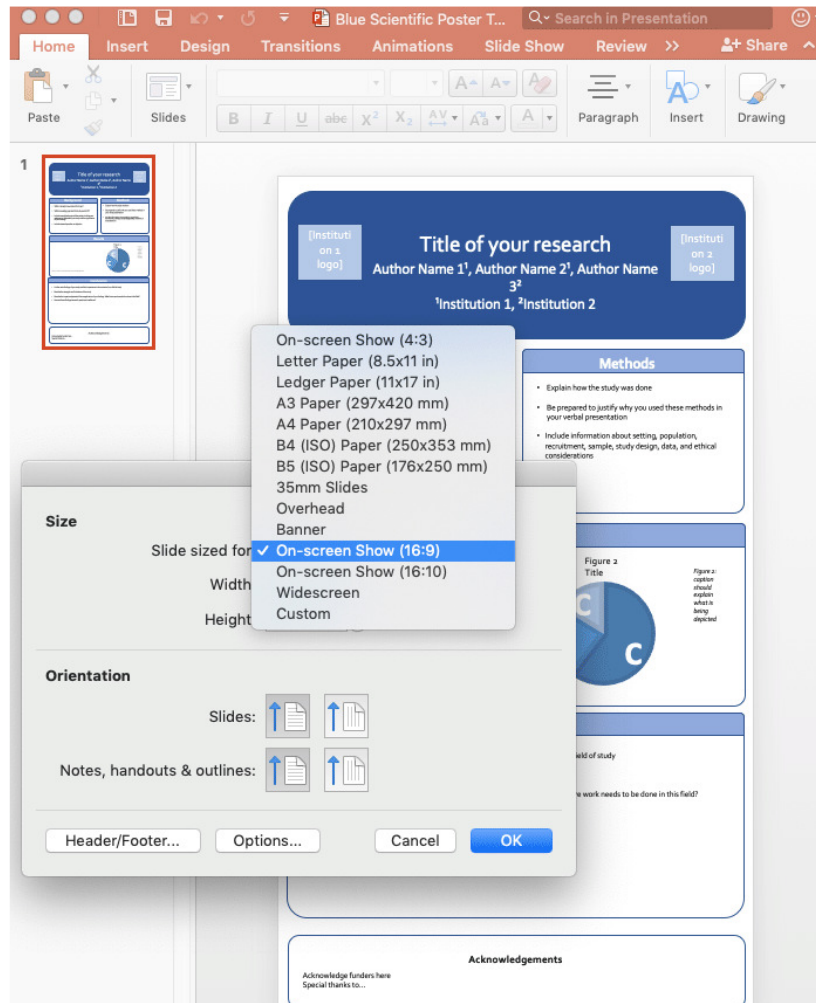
Blue Scientific Poster T...

Search in Presentation

Home Insert Design Transitions Animations Slide Show Review >> Share

Paste Slides Paragraph Insert Drawing

B I U abc $X^2$ $X_2$

1

[Institution 1 logo]

Title of your research

Author Name 1¹, Author Name 2¹, Author Name 3²

¹Institution 1, ²Institution 2

[Institution 2 logo]

Methods

Explain how the study was done

Be prepared to justify why you used these methods in your verbal presentation

Include information about setting, population, recruitment, sample, study design, data, and ethical considerations

Figure 2 Title

Figure 2: caption should explain what is being depicted

C

C

ield of study

e work needs to be done in this field?

Acknowledgements

Acknowledge funders here

Special thanks to...

Size

Slide sized for

Width

Height

On-screen Show (4:3)
Letter Paper (8.5x11 in)
Ledger Paper (11x17 in)
A3 Paper (297x420 mm)
A4 Paper (210x297 mm)
B4 (ISO) Paper (250x353 mm)
B5 (ISO) Paper (176x250 mm)
35mm Slides
Overhead
Banner
✓ On-screen Show (16:9)
On-screen Show (16:10)
Widescreen
Custom

Orientation

Slides:

Notes, handouts & outlines:

Header/Footer... Options... Cancel OK